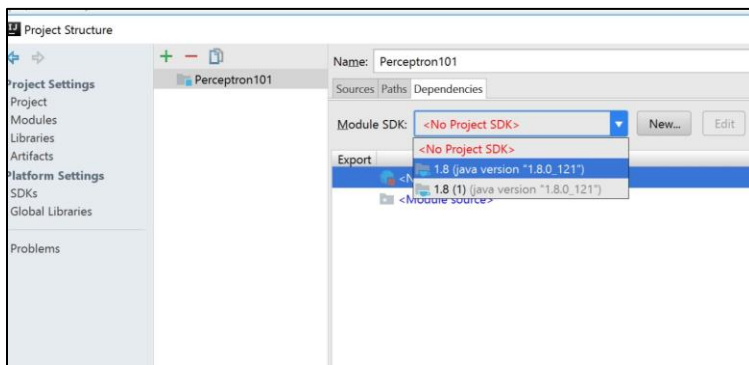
Project Structure

roject Settings
Project
Modules
Libraries
Artifacts
latform Settings
SDKs
Global Libraries

Problems

Perceptron101

Name: Perceptron101

Sources Paths Dependencies

Module SDK: <No Project SDK>

New... Edit

Export

<No Project SDK>
1.8 (java version "1.8.0_121")
1.8 (1) (java version "1.8.0_121")

<N

<Module source>